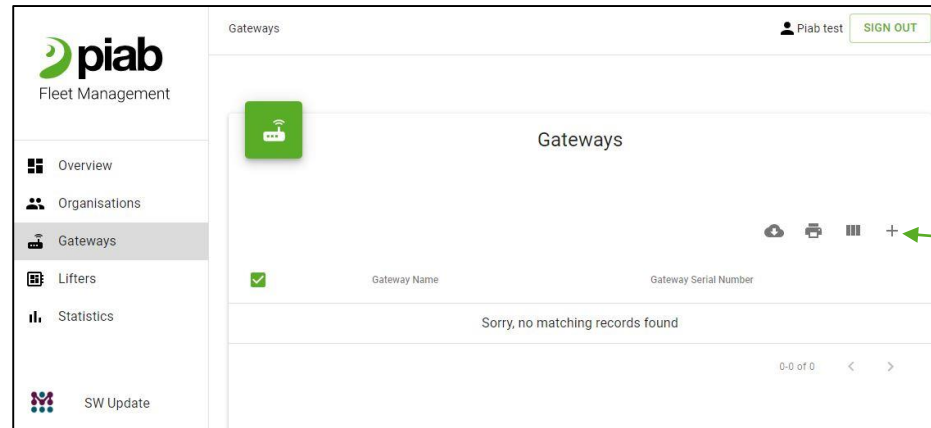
piab
Fleet Management

Overview
Organisations
Gateways
Lifters
Statistics

SW Update

Gateways

Piab test SIGN OUT

Gateways

+

| Gateway Name | Gateway Serial Number |
|---|---|
| Sorry, no matching records found | |

0-0 of 0 < >